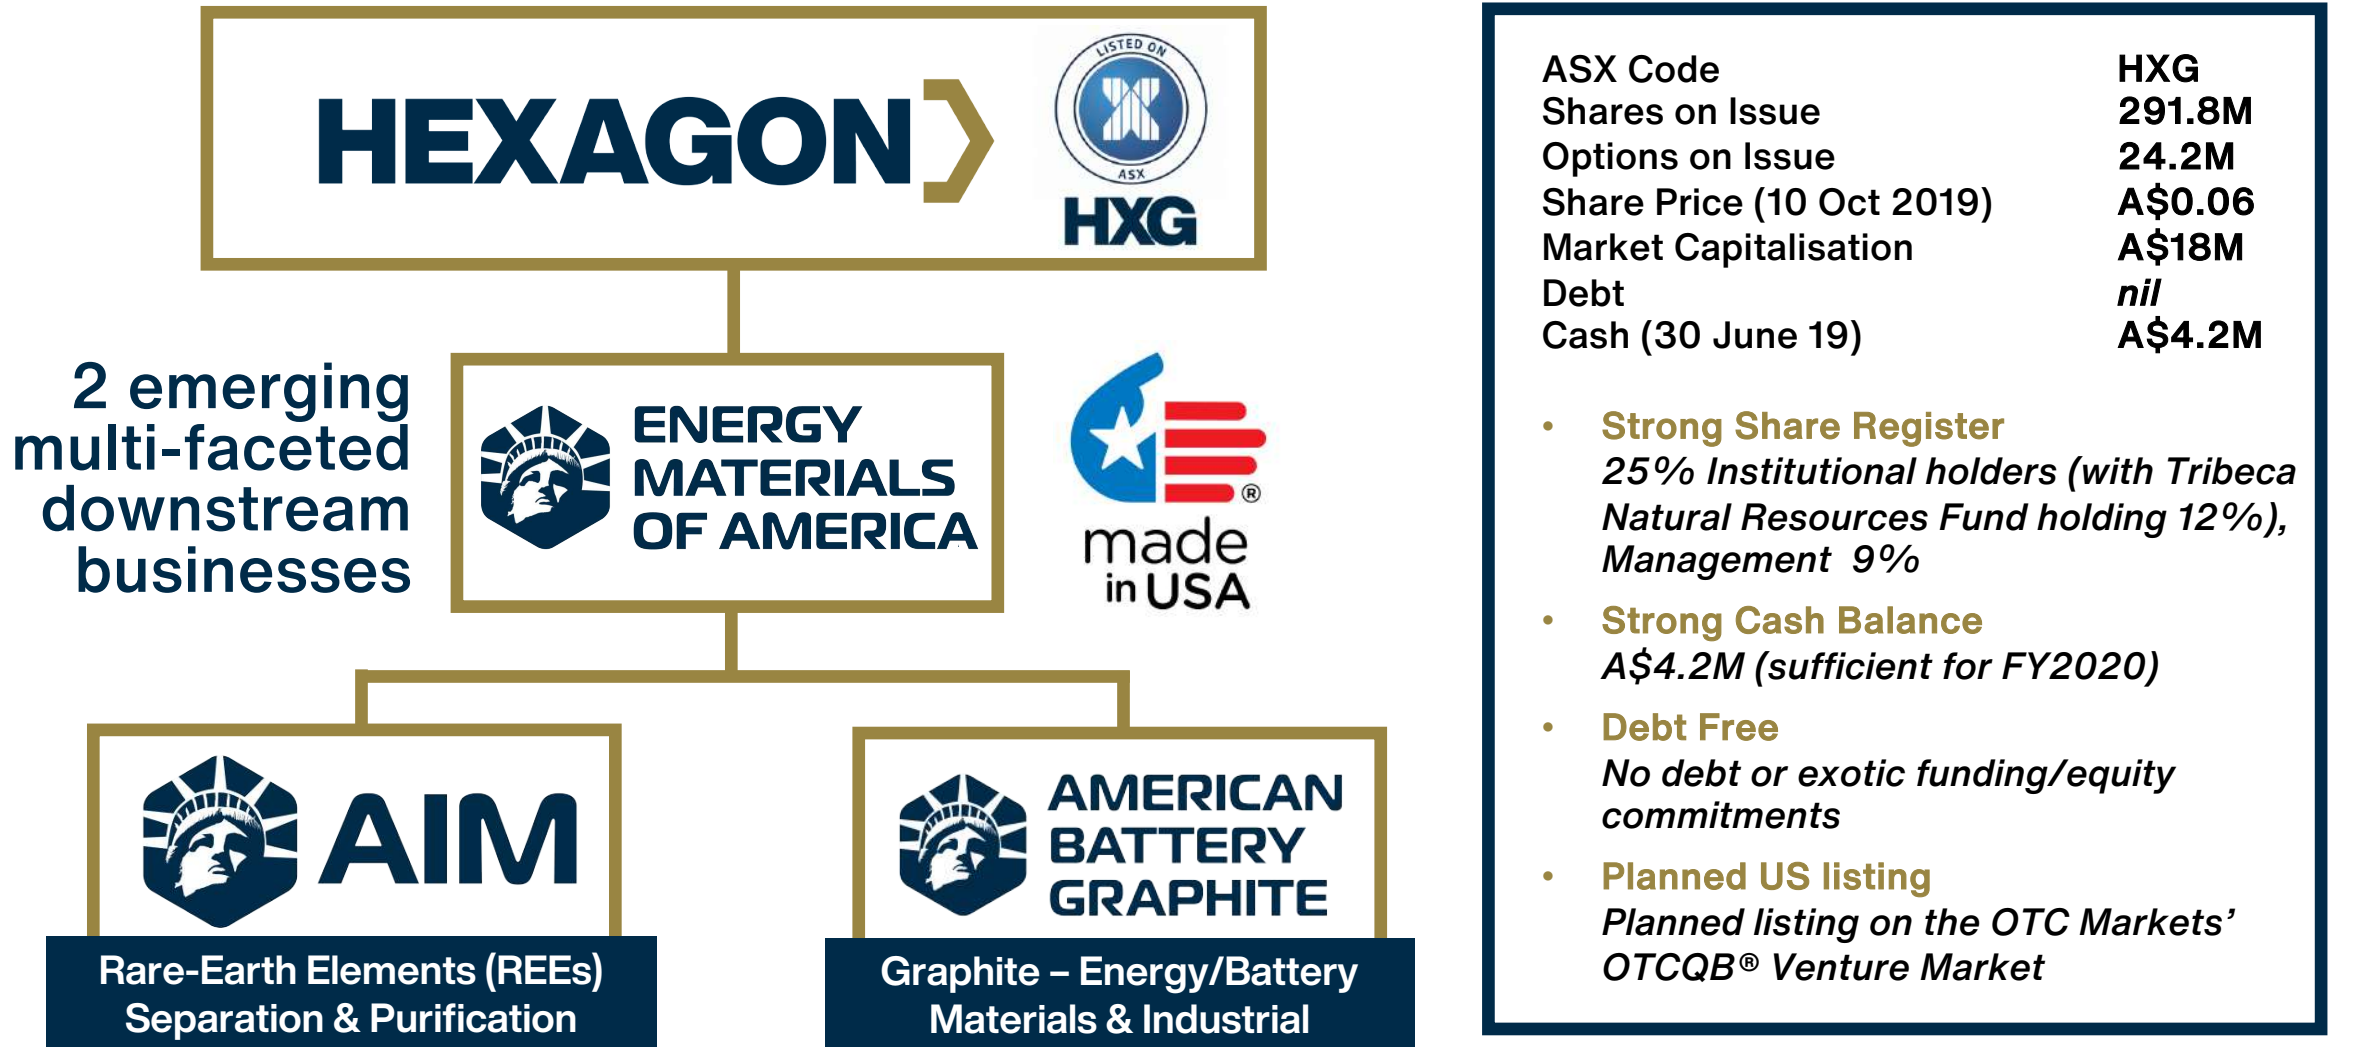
HEXAGON

LISTED ON ASX

HXG

2 emerging multi-faceted downstream businesses

ENERGY MATERIALS OF AMERICA

made in USA

AIM

Rare-Earth Elements (REEs) Separation & Purification

AMERICAN BATTERY GRAPHITE

Graphite – Energy/Battery Materials & Industrial

| | |
|---|---|
| ASX Code | HXG |
| Shares on Issue | 291.8M |
| Options on Issue | 24.2M |
| Share Price (10 Oct 2019) | A$0.06 |
| Market Capitalisation | A$18M |
| Debt | nil |
| Cash (30 June 19) | A$4.2M |

• Strong Share Register
25% Institutional holders (with Tribeca Natural Resources Fund holding 12%), Management 9%

• Strong Cash Balance
A$4.2M (sufficient for FY2020)

• Debt Free
No debt or exotic funding/equity commitments

• Planned US listing
Planned listing on the OTC Markets' OTCQB® Venture Market